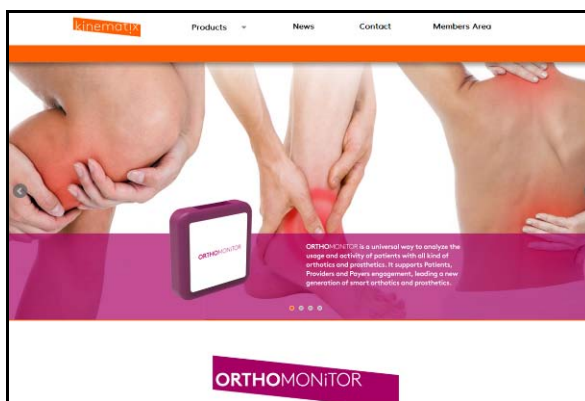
kinematix

Products News Contact Members Area

ORTHOMONITOR

ORTHOMONITOR is a universal way to analyze the usage and activity of patients with all kind of orthotics and prosthetics. It supports Patients, Providers and Payers engagement, leading a new generation of smart orthotics and prosthetics.

ORTHOMONiTOR